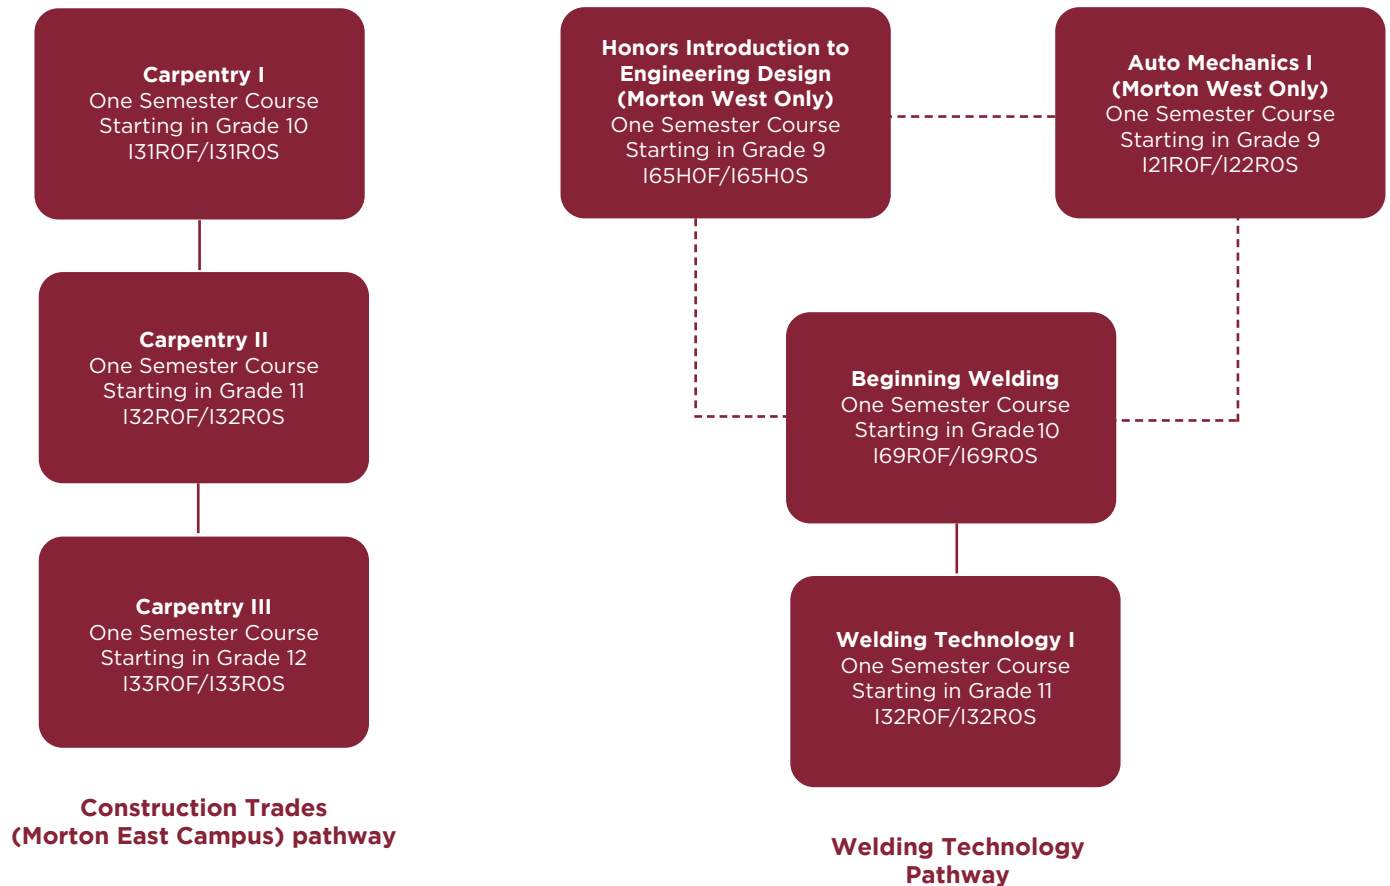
Carpentry I
One Semester Course
Starting in Grade 10
I31R0F/I31R0S

Carpentry II
One Semester Course
Starting in Grade 11
I32R0F/I32R0S

Carpentry III
One Semester Course
Starting in Grade 12
I33R0F/I33R0S

Construction Trades (Morton East Campus) pathway

Honors Introduction to Engineering Design (Morton West Only)
One Semester Course
Starting in Grade 9
I65H0F/I65H0S

Auto Mechanics I (Morton West Only)
One Semester Course
Starting in Grade 9
I21R0F/I22R0S

Beginning Welding
One Semester Course
Starting in Grade 10
I69R0F/I69R0S

Welding Technology I
One Semester Course
Starting in Grade 11
I32R0F/I32R0S

Welding Technology Pathway